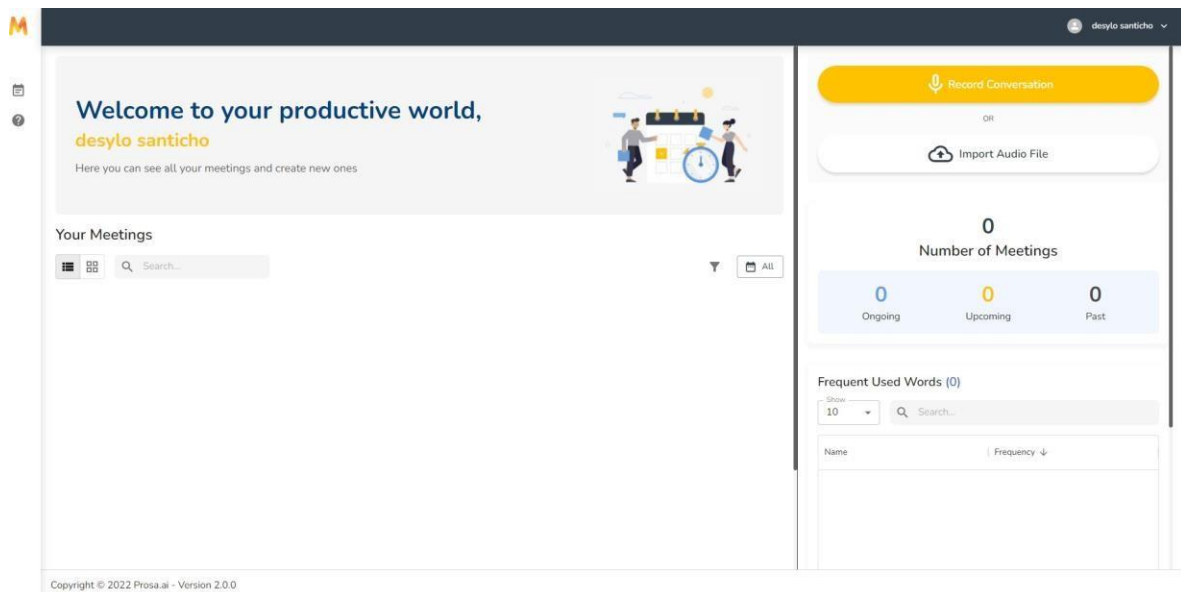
M

desylo santicho

Welcome to your productive world,
desylo santicho
Here you can see all your meetings and create new ones

Your Meetings

Search...

All

Record Conversation

OR

Import Audio File

0
Number of Meetings

| 0 | 0 | 0 |
|---|---|---|
| Ongoing | Upcoming | Past |

Frequent Used Words (0)

Show
10

Search...

| Name | Frequency ↓ |
|---|---|

Copyright © 2022 Prosa.ai - Version 2.0.0